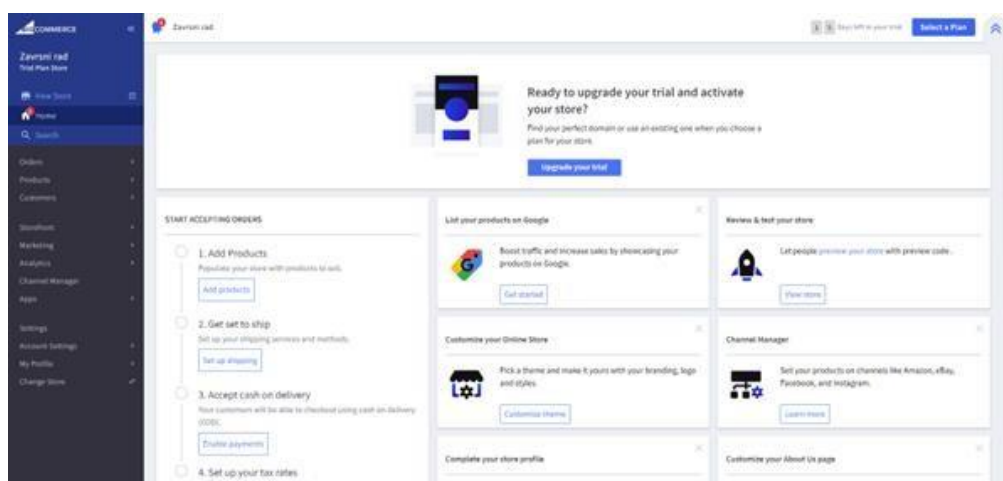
COMMERCE

Zavrsni rad
Trial Plan Store

View Store
Home
Search

Orders
Products
Customers

Storefront
Marketing
Analytics
Channel Manager
Apps

Settings
Account Settings
My Profile
Change Store

Zavrsni rad

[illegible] Days left in your trial
Select a Plan

Ready to upgrade your trial and activate your store?

Find your perfect domain or use an existing one when you choose a plan for your store.

Upgrade your trial

START ACCEPTING ORDERS

1. Add Products
Populate your store with products to sell.
Add products

2. Get set to ship
Set up your shipping services and methods.
Set up shipping

3. Accept cash on delivery
Your customers will be able to checkout using cash on delivery (COD).
Enable payments

4. Set up your tax rates

List your products on Google
Boost traffic and increase sales by showcasing your products on Google.
Get started

Review & test your store
Let people preview your store with preview code.
View store

Customize your Online Store
Pick a theme and make it yours with your branding, logo and styles.
Customize theme

Channel Manager
Sell your products on channels like Amazon, eBay, Facebook, and Instagram.
Learn more

Complete your store profile

Customize your About Us page